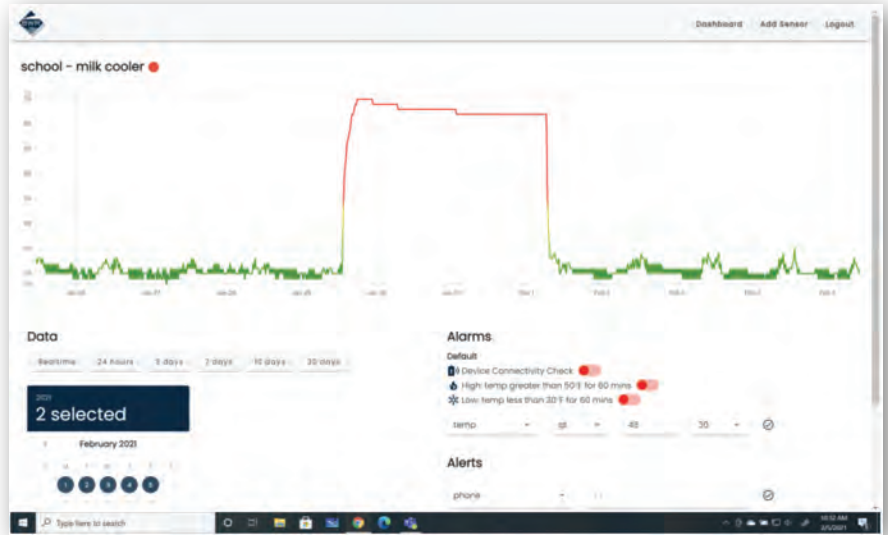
Dashboard Add Sensor Logout

school - milk cooler

Jan 26 Jan 27 Jan 28 Jan 29 Jan 30 Jan 31 Feb 1 Feb 2 Feb 3 Feb 4 Feb 5

Data

Realtime 24 hours 3 days 7 days 10 days 30 days

2021
2 selected

February 2021

1 2 3 4 5

Alarms

Default

Device Connectivity Check

High: temp greater than 50°F for 60 mins

Low: temp less than 30°F for 60 mins

temp gt 45 30

Alerts

phone

Type here to search

10:12 AM
2/5/2021